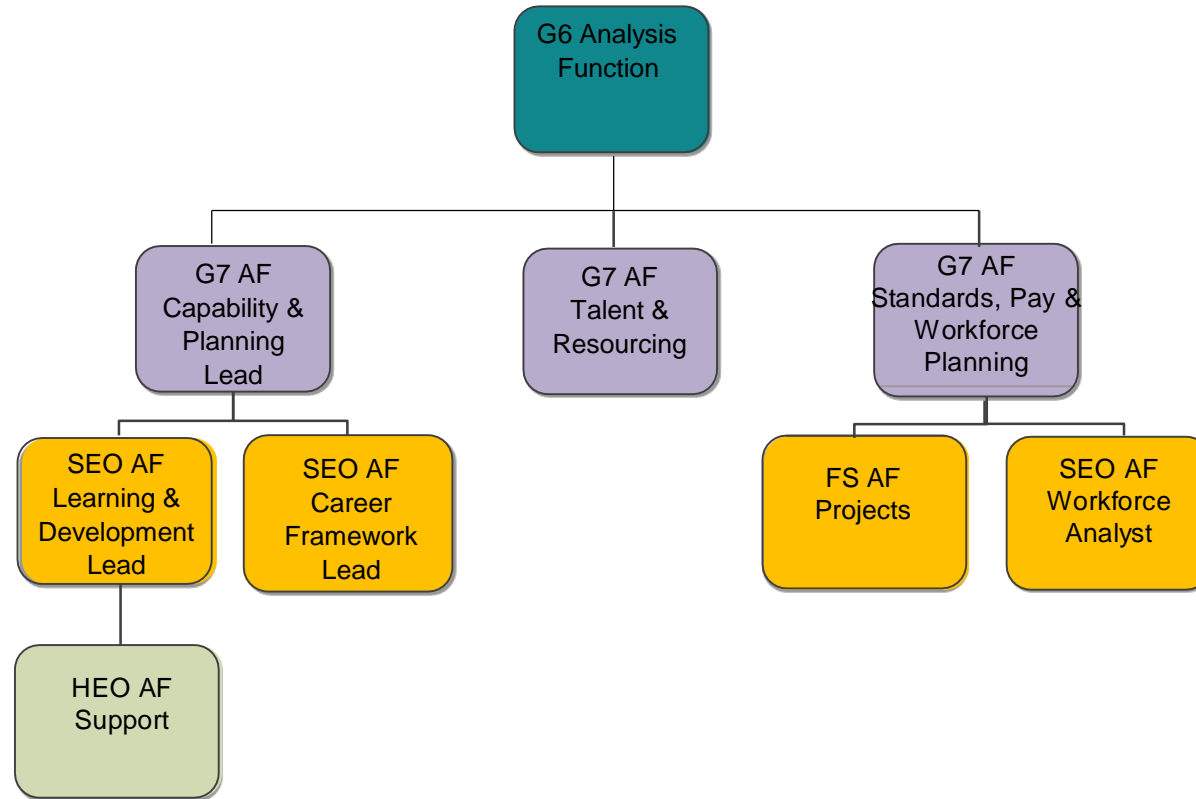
G6 Analysis Function

G7 AF Capability & Planning Lead

G7 AF Talent & Resourcing

G7 AF Standards, Pay & Workforce Planning

SEO AF Learning & Development Lead

SEO AF Career Framework Lead

FS AF Projects

SEO AF Workforce Analyst

HEO AF AF Support